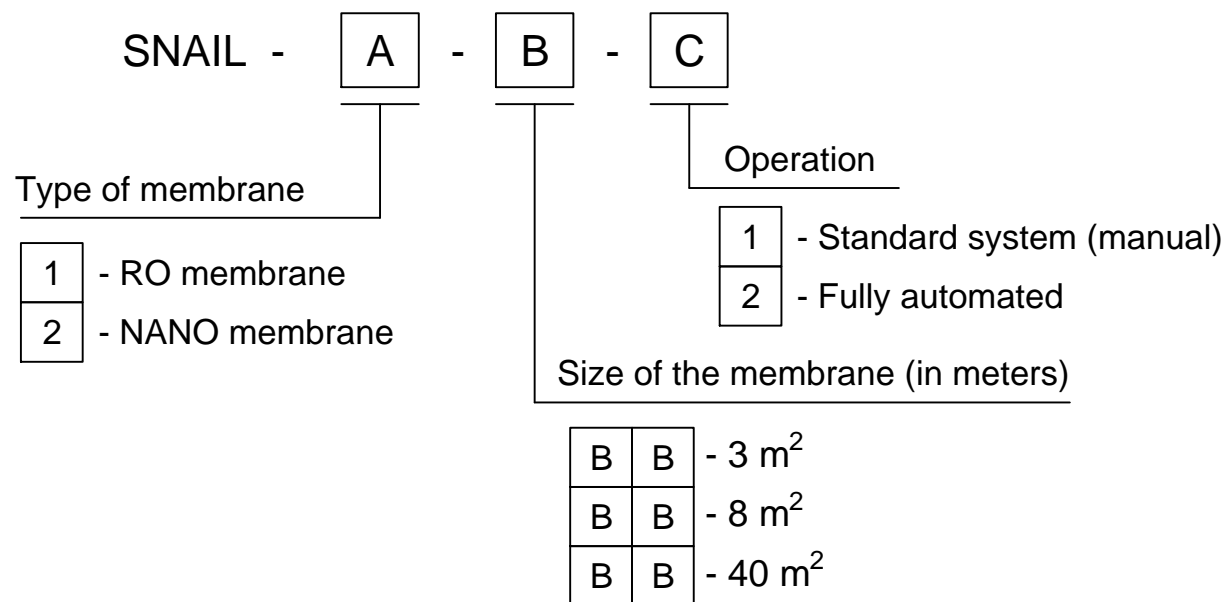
SNAIL - A - B - C

Type of membrane

1 - RO membrane
2 - NANO membrane

Operation

1 - Standard system (manual)
2 - Fully automated

Size of the membrane (in meters)

B B - 3 $m^2$
B B - 8 $m^2$
B B - 40 $m^2$